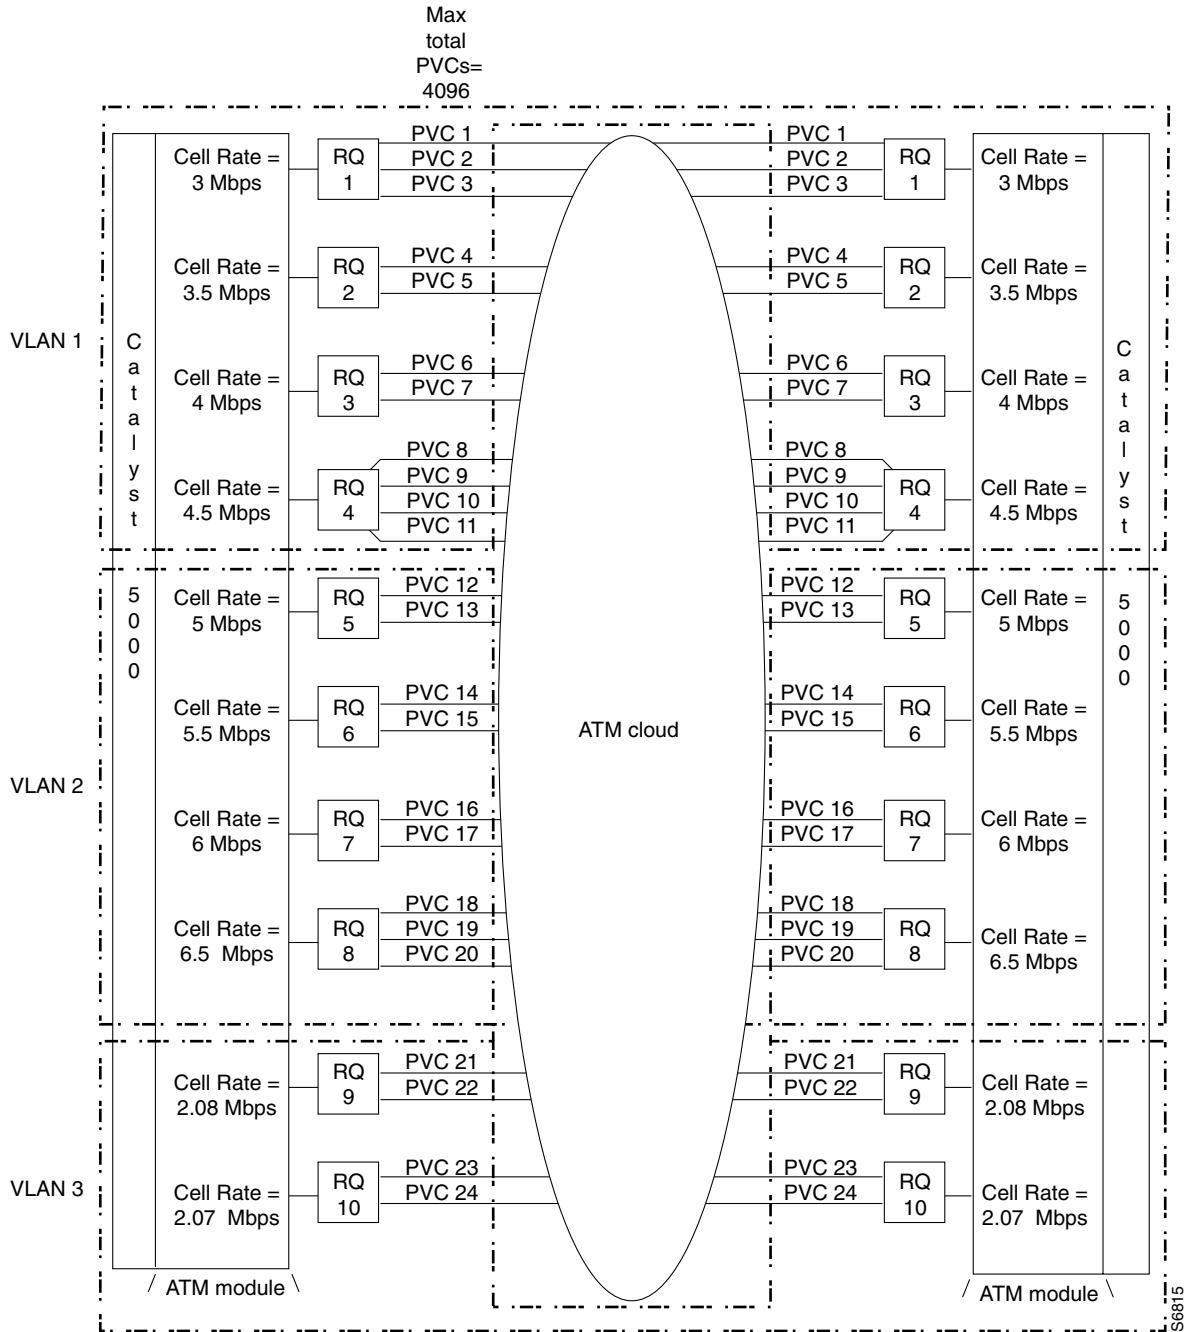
Max total PVCs= 4096

VLAN 1

Catalyst 5000

Cell Rate = 3 Mbps
RQ 1
PVC 1
PVC 2
PVC 3

Cell Rate = 3.5 Mbps
RQ 2
PVC 4
PVC 5

Cell Rate = 4 Mbps
RQ 3
PVC 6
PVC 7

Cell Rate = 4.5 Mbps
RQ 4
PVC 8
PVC 9
PVC 10
PVC 11

VLAN 2

Cell Rate = 5 Mbps
RQ 5
PVC 12
PVC 13

Cell Rate = 5.5 Mbps
RQ 6
PVC 14
PVC 15

Cell Rate = 6 Mbps
RQ 7
PVC 16
PVC 17

Cell Rate = 6.5 Mbps
RQ 8
PVC 18
PVC 19
PVC 20

VLAN 3

Cell Rate = 2.08 Mbps
RQ 9
PVC 21
PVC 22

Cell Rate = 2.07 Mbps
RQ 10
PVC 23
PVC 24

ATM module

ATM cloud

PVC 1
PVC 2
PVC 3
RQ 1
Cell Rate = 3 Mbps

PVC 4
PVC 5
RQ 2
Cell Rate = 3.5 Mbps

PVC 6
PVC 7
RQ 3
Cell Rate = 4 Mbps

PVC 8
PVC 9
PVC 10
PVC 11
RQ 4
Cell Rate = 4.5 Mbps

PVC 12
PVC 13
RQ 5
Cell Rate = 5 Mbps

PVC 14
PVC 15
RQ 6
Cell Rate = 5.5 Mbps

PVC 16
PVC 17
RQ 7
Cell Rate = 6 Mbps

PVC 18
PVC 19
PVC 20
RQ 8
Cell Rate = 6.5 Mbps

PVC 21
PVC 22
RQ 9
Cell Rate = 2.08 Mbps

PVC 23
PVC 24
RQ 10
Cell Rate = 2.07 Mbps

Catalyst 5000

ATM module

S6815